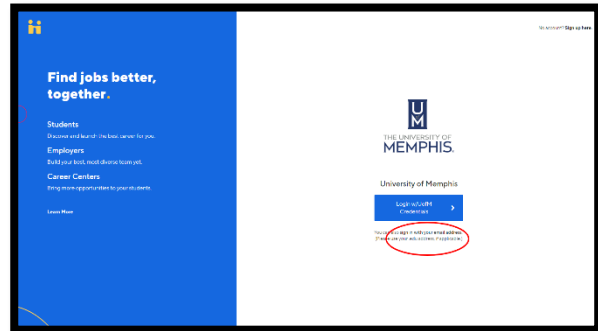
Find jobs better, together.

Students
Discover and launch the best career for you.

Employers
Build your best, most diverse team yet.

Career Centers
Bring more opportunities to your students.

Learn More

No account? Sign up here

UM
THE UNIVERSITY OF MEMPHIS.

University of Memphis

Login w/UofM Credentials

You can also sign in with your email address (Please use your edu address, if applicable)